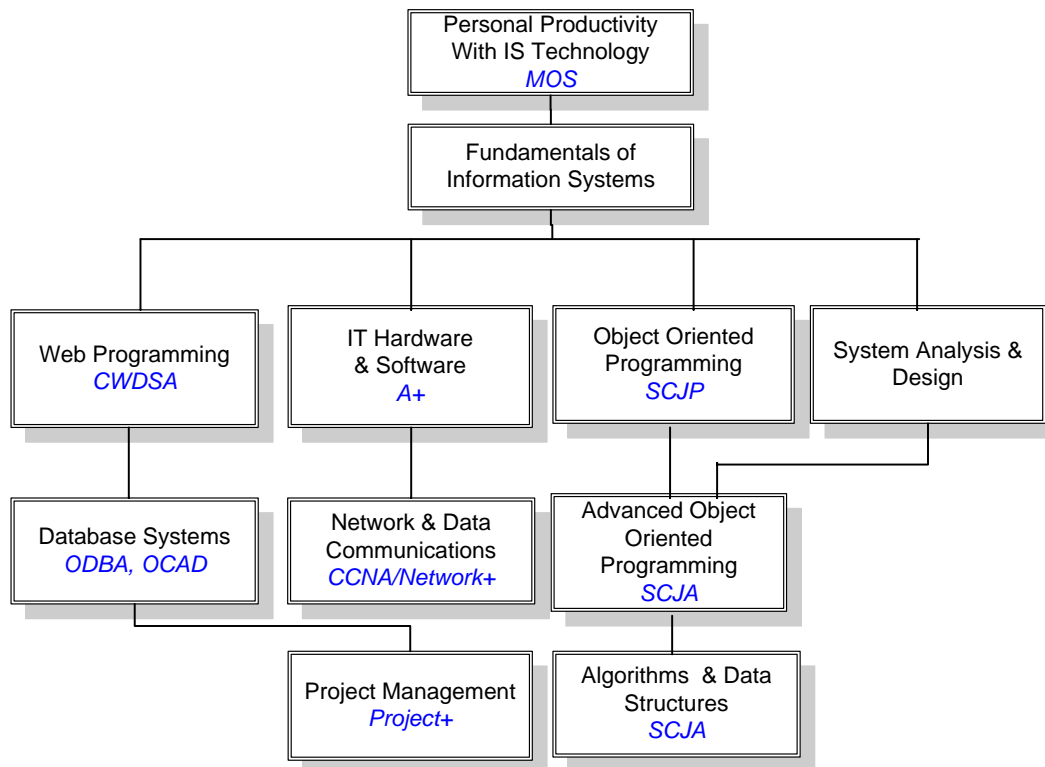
Personal Productivity With IS Technology
MOS

Fundamentals of Information Systems

Web Programming
CWDSA

IT Hardware & Software
A+

Object Oriented Programming
SCJP

System Analysis & Design

Database Systems
ODBA, OCAD

Network & Data Communications
CCNA/Network+

Advanced Object Oriented Programming
SCJA

Project Management
Project+

Algorithms & Data Structures
SCJA